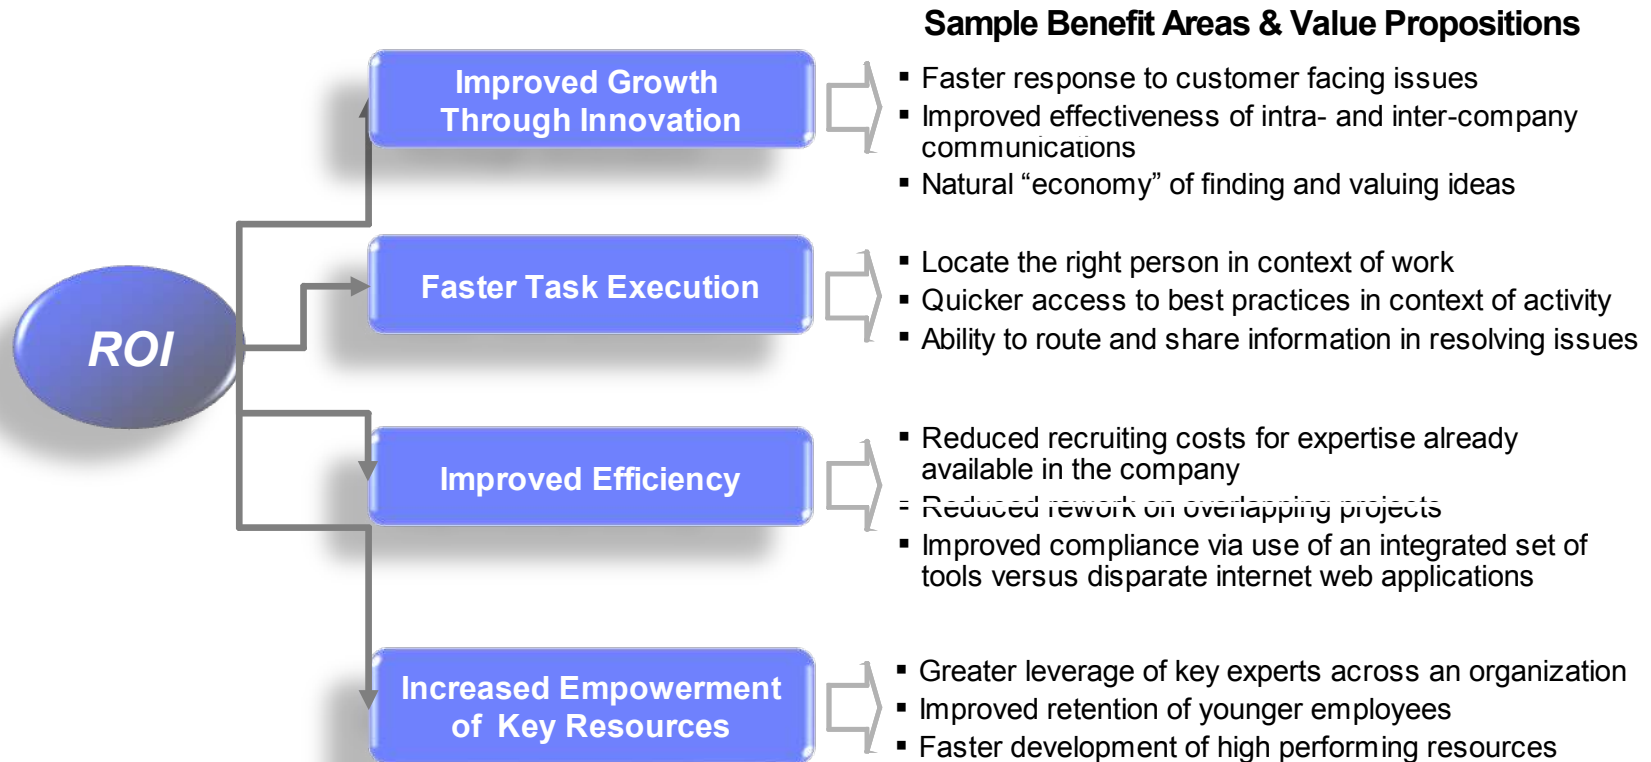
Sample Benefit Areas & Value Propositions

ROI

Improved Growth Through Innovation

- Faster response to customer facing issues
- Improved effectiveness of intra- and inter-company communications
- Natural "economy" of finding and valuing ideas

Faster Task Execution

- Locate the right person in context of work
- Quicker access to best practices in context of activity
- Ability to route and share information in resolving issues

Improved Efficiency

- Reduced recruiting costs for expertise already available in the company
- Reduced rework on overlapping projects
- Improved compliance via use of an integrated set of tools versus disparate internet web applications

Increased Empowerment of Key Resources

- Greater leverage of key experts across an organization
- Improved retention of younger employees
- Faster development of high performing resources